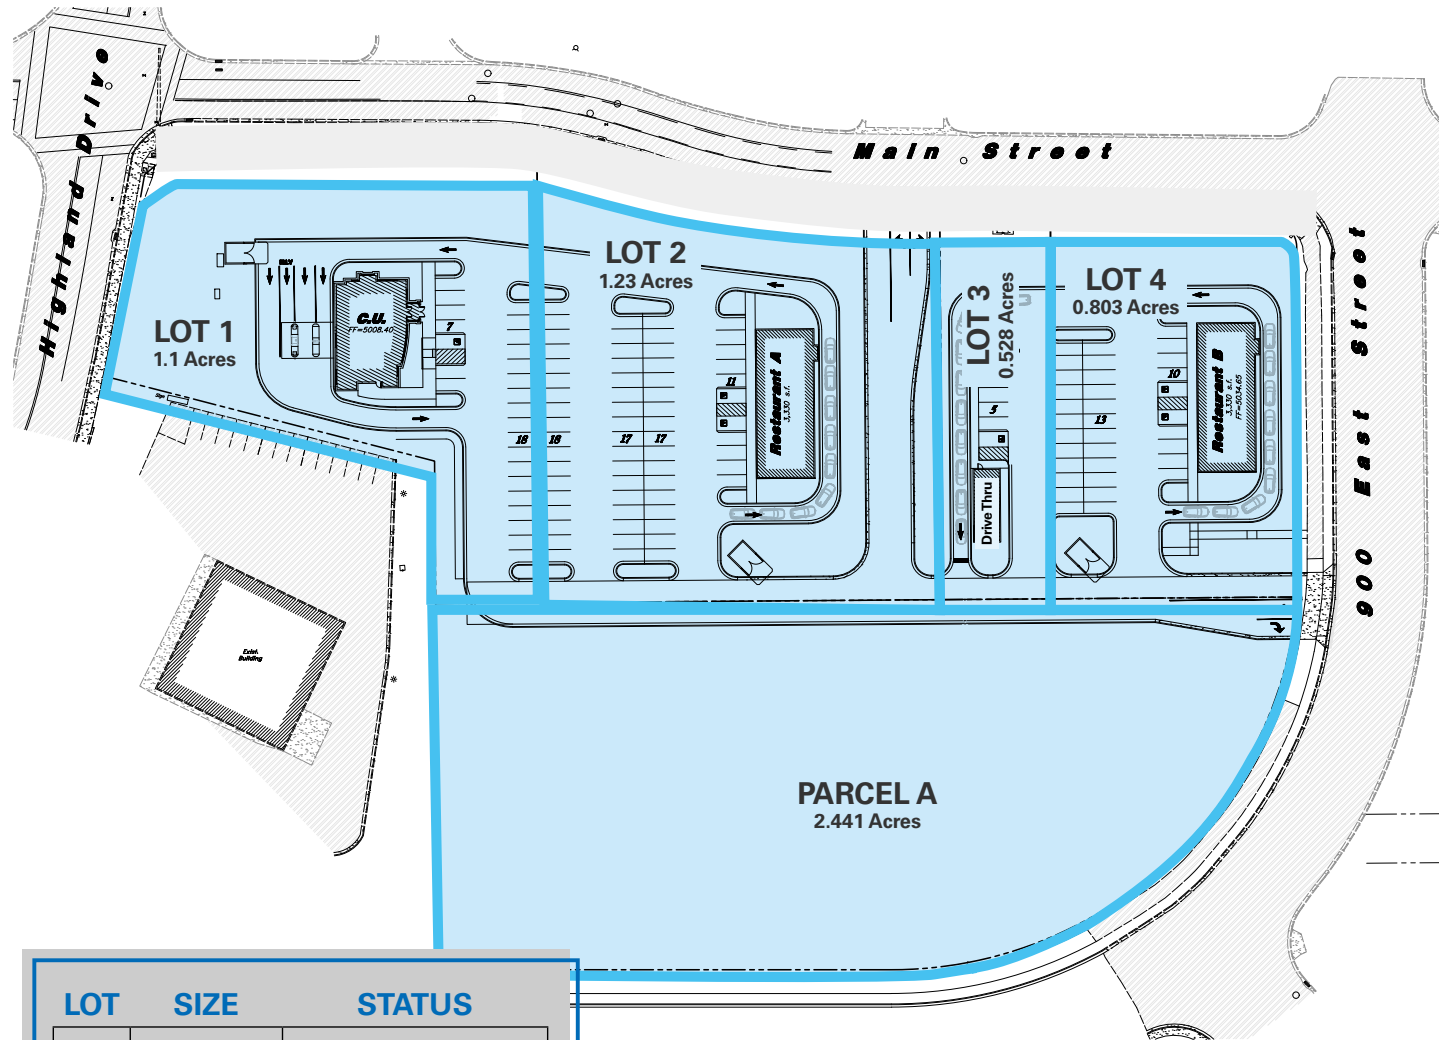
Highland Drive

Main Street

900 East Street

LOT 1
1.1 Acres

C.U.
FF=5008.40

7

LOT 2
1.23 Acres

18 18 17 17

11

Restaurant A
3,330 s.f.

LOT 3
0.528 Acres

5

Drive Thru

LOT 4
0.803 Acres

10

13

Restaurant B
3,330 s.f.
FF=5034.65

Exist. Building

PARCEL A
2.441 Acres

| LOT | SIZE | STATUS |
|---|---|---|